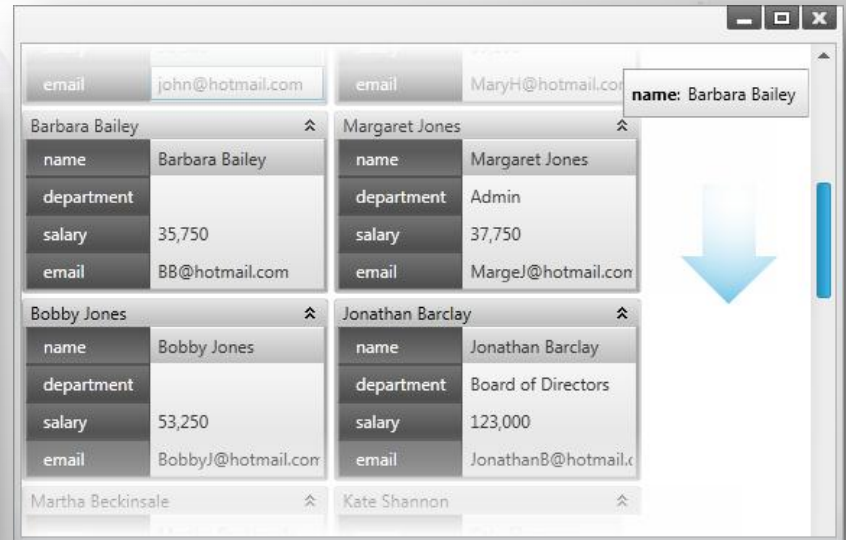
email john@hotmail.com

email MaryH@hotmail.cor

name: Barbara Bailey

Barbara Bailey

| name | Barbara Bailey |
|---|---|
| department | |
| salary | 35,750 |
| email | BB@hotmail.com |

Margaret Jones

| name | Margaret Jones |
|---|---|
| department | Admin |
| salary | 37,750 |
| email | MargeJ@hotmail.con |

Bobby Jones

| name | Bobby Jones |
|---|---|
| department | |
| salary | 53,250 |
| email | BobbyJ@hotmail.con |

Jonathan Barclay

| name | Jonathan Barclay |
|---|---|
| department | Board of Directors |
| salary | 123,000 |
| email | JonathanB@hotmail.c |

Martha Beckinsale

Kate Shannon